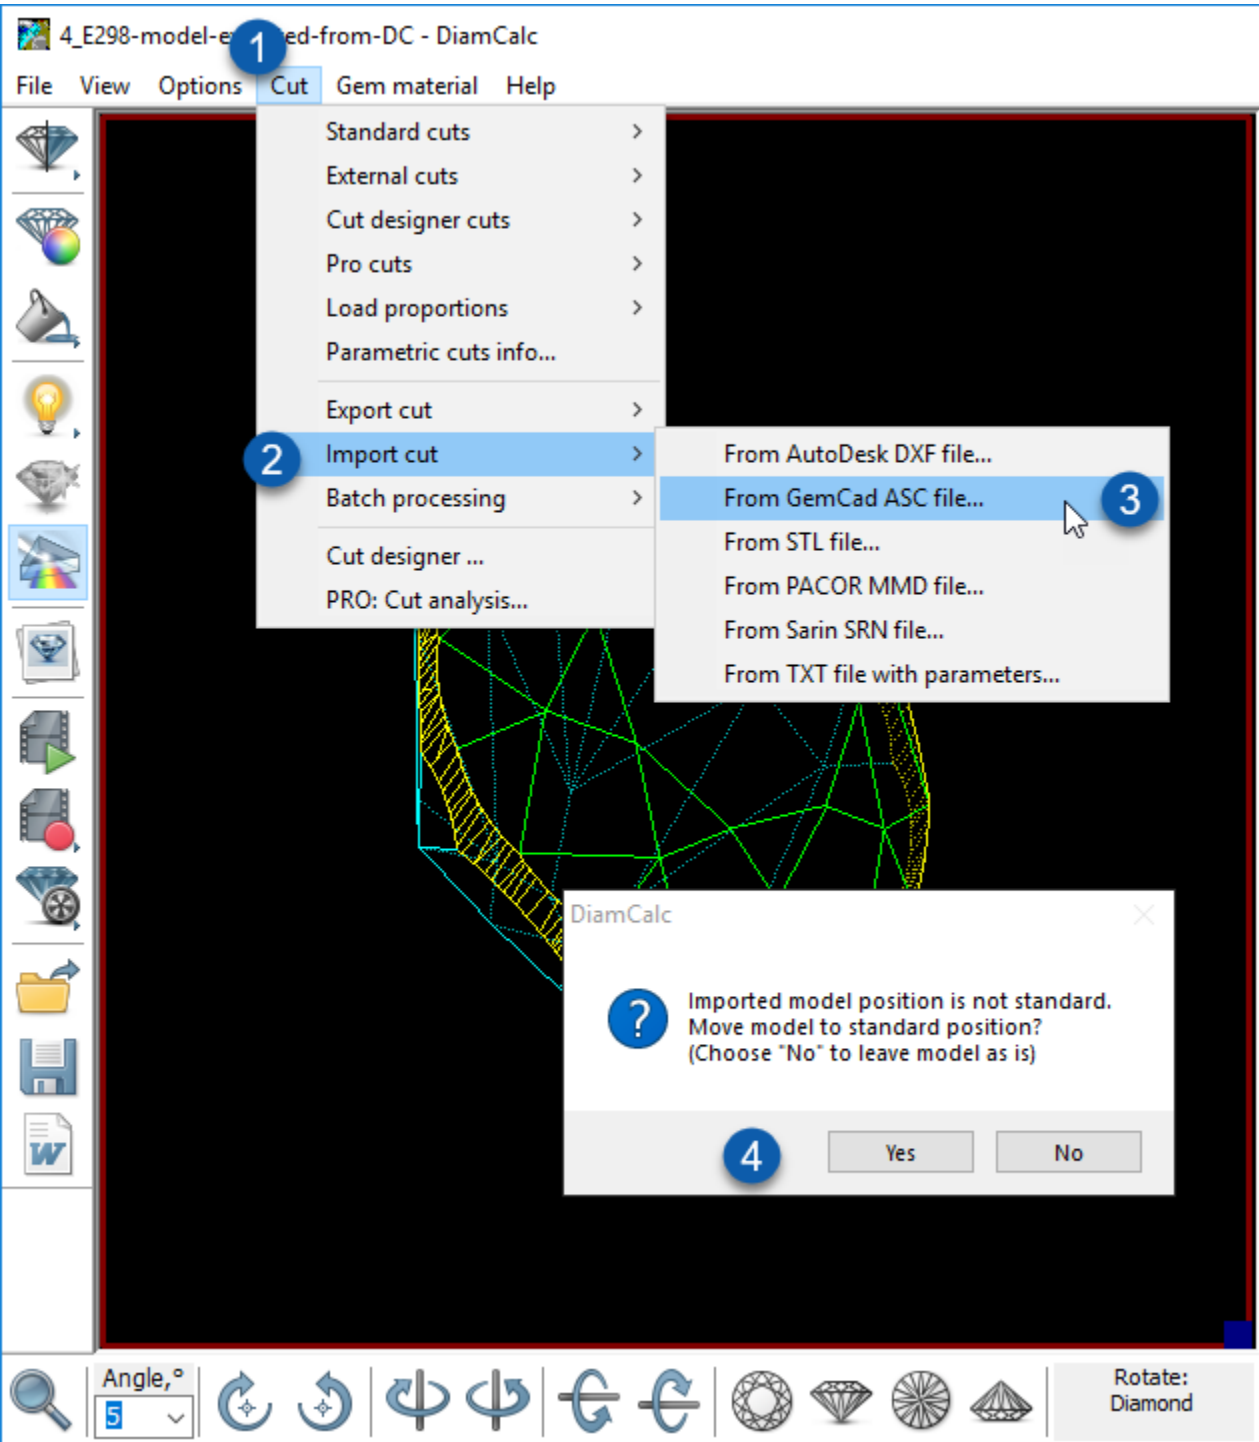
4_E298-model-e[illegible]ed-from-DC - DiamCalc

File View Options Cut Gem material Help

1

Standard cuts
External cuts
Cut designer cuts
Pro cuts
Load proportions
Parametric cuts info...
Export cut
Import cut
Batch processing
Cut designer ...
PRO: Cut analysis...

2

From AutoDesk DXF file...
From GemCad ASC file...
From STL file...
From PACOR MMD file...
From Sarin SRN file...
From TXT file with parameters...

3

DiamCalc

Imported model position is not standard.
Move model to standard position?
(Choose "No" to leave model as is)

4

Yes No

Angle,°
5

Rotate:
Diamond